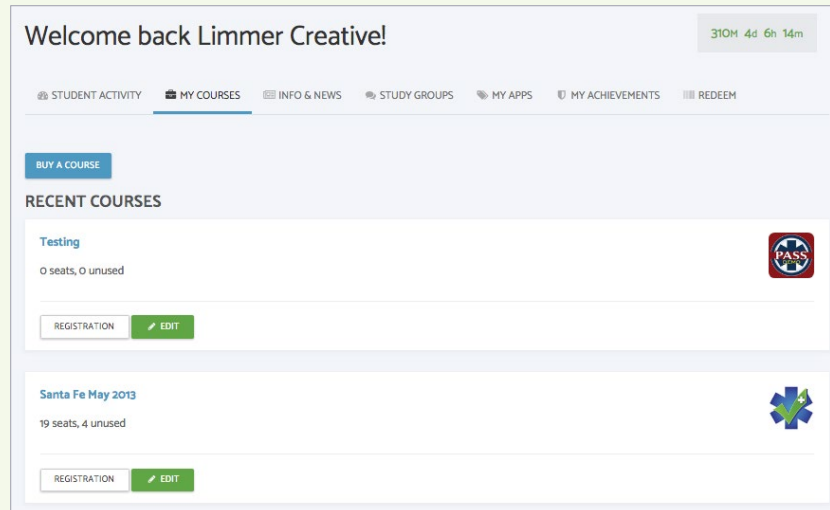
Welcome back Limmer Creative!

310M 4d 6h 14m

STUDENT ACTIVITY MY COURSES INFO & NEWS STUDY GROUPS MY APPS MY ACHIEVEMENTS REDEEM

BUY A COURSE

RECENT COURSES

Testing

0 seats, 0 unused

PASS

REGISTRATION EDIT

Santa Fe May 2013

19 seats, 4 unused

REGISTRATION EDIT